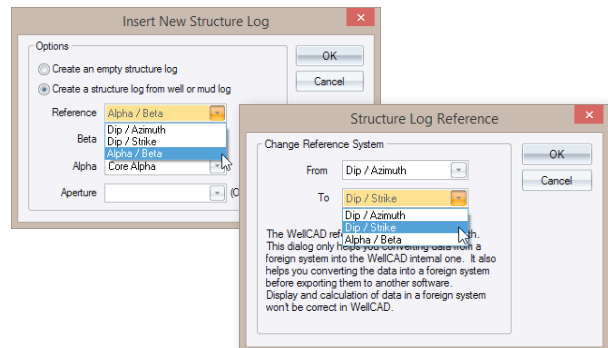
Insert New Structure Log

Options

Create an empty structure log

Create a structure log from well or mud log

Reference Alpha / Beta

Dip / Azimuth
Dip / Strike
Alpha / Beta

Beta

Alpha Core Alpha

Aperture

(C

OK

Cancel

Structure Log Reference

Change Reference System

From Dip / Azimuth

To Dip / Strike

Dip / Azimuth
Dip / Strike
Alpha / Beta

OK

Cancel

The WellCAD ref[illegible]h. This dialog only helps you converting data from a foreign system into the WellCAD internal one. It also helps you converting the data into a foreign system before exporting them to another software. Display and calculation of data in a foreign system won't be correct in WellCAD.